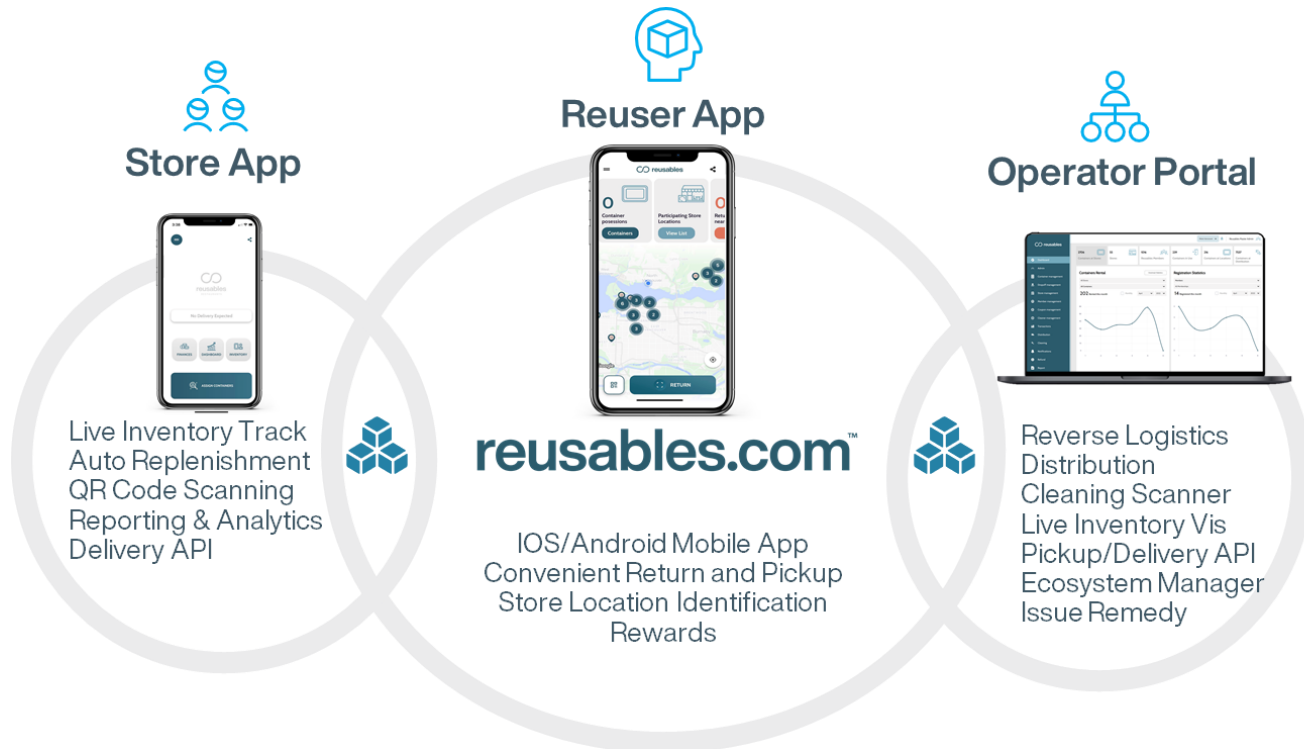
Store App

Reuser App

Operator Portal

reusables

No Delivery Expected

reusables

0
Container possessions
Containers

Participating Store Locations
View List

RETURN

reusables

Live Inventory Track
Auto Replenishment
QR Code Scanning
Reporting & Analytics
Delivery API

reusables.com™

IOS/Android Mobile App
Convenient Return and Pickup
Store Location Identification
Rewards

Reverse Logistics
Distribution
Cleaning Scanner
Live Inventory Vis
Pickup/Delivery API
Ecosystem Manager
Issue Remedy